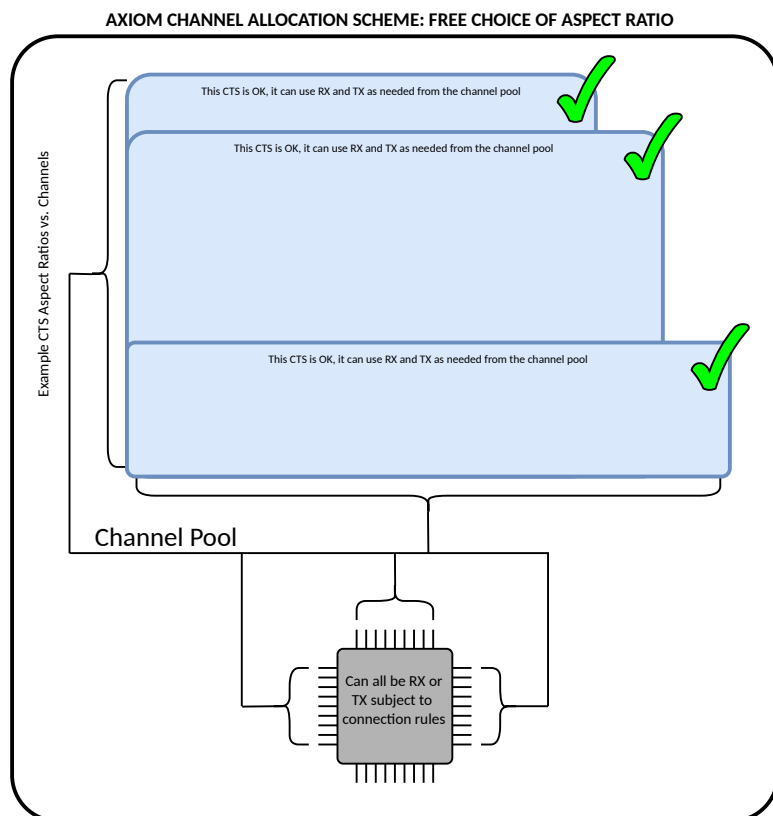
AXIOM CHANNEL ALLOCATION SCHEME: FREE CHOICE OF ASPECT RATIO

Example CTS Aspect Ratios vs. Channels

This CTS is OK, it can use RX and TX as needed from the channel pool

This CTS is OK, it can use RX and TX as needed from the channel pool

This CTS is OK, it can use RX and TX as needed from the channel pool

Channel Pool

Can all be RX or TX subject to connection rules